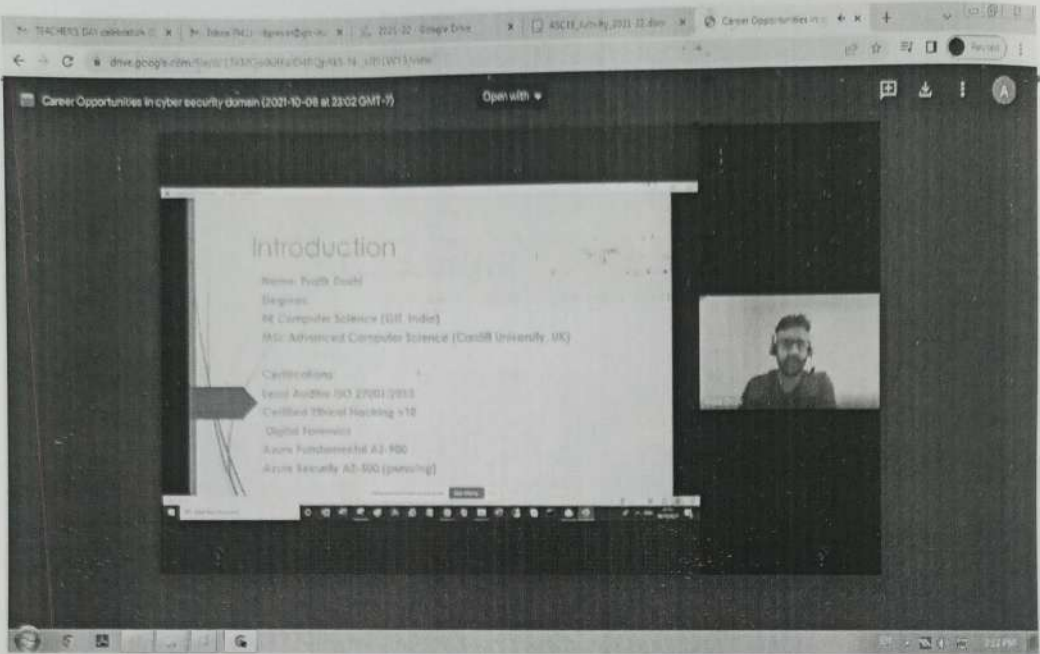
TEACHERS DAY celebration | Inbox | 2021-22 - Google Drive | ASCII_activity_2021-22 | Career Opportunities in c

drive.google.com/file/d/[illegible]/view

Paused

Career Opportunities in cyber security domain (2021-10-08 at 23:02 GMT-7)

Open with

A

Introduction

Name: Yash Doshi

Degrees:

BE Computer Science (GIT, India)

MSc Advanced Computer Science (Cardiff University, UK)

Certifications:

Lead Auditor ISO 27001:2013

Certified Ethical Hacking v10

Digital Forensics

Azure Fundamental AZ-900

Azure Security AZ-500 (pursuing)

Stop Sharing